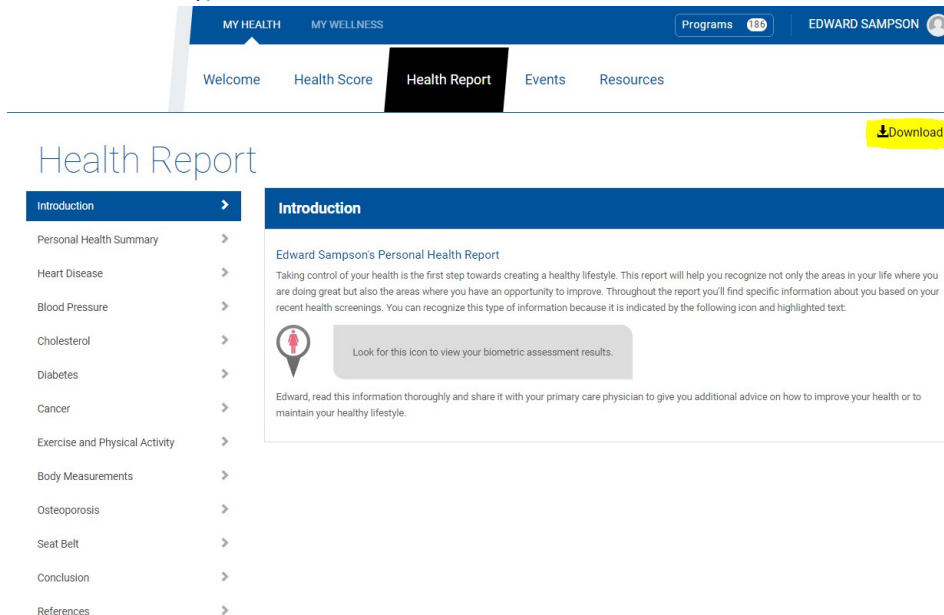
MY HEALTH MY WELLNESS

Programs 186

EDWARD SAMPSON

Welcome Health Score Health Report Events Resources

Download

Health Report

Introduction

Personal Health Summary

Heart Disease

Blood Pressure

Cholesterol

Diabetes

Cancer

Exercise and Physical Activity

Body Measurements

Osteoporosis

Seat Belt

Conclusion

References

Introduction

Edward Sampson's Personal Health Report

Taking control of your health is the first step towards creating a healthy lifestyle. This report will help you recognize not only the areas in your life where you are doing great but also the areas where you have an opportunity to improve. Throughout the report you'll find specific information about you based on your recent health screenings. You can recognize this type of information because it is indicated by the following icon and highlighted text:

Look for this icon to view your biometric assessment results.

Edward, read this information thoroughly and share it with your primary care physician to give you additional advice on how to improve your health or to maintain your healthy lifestyle.